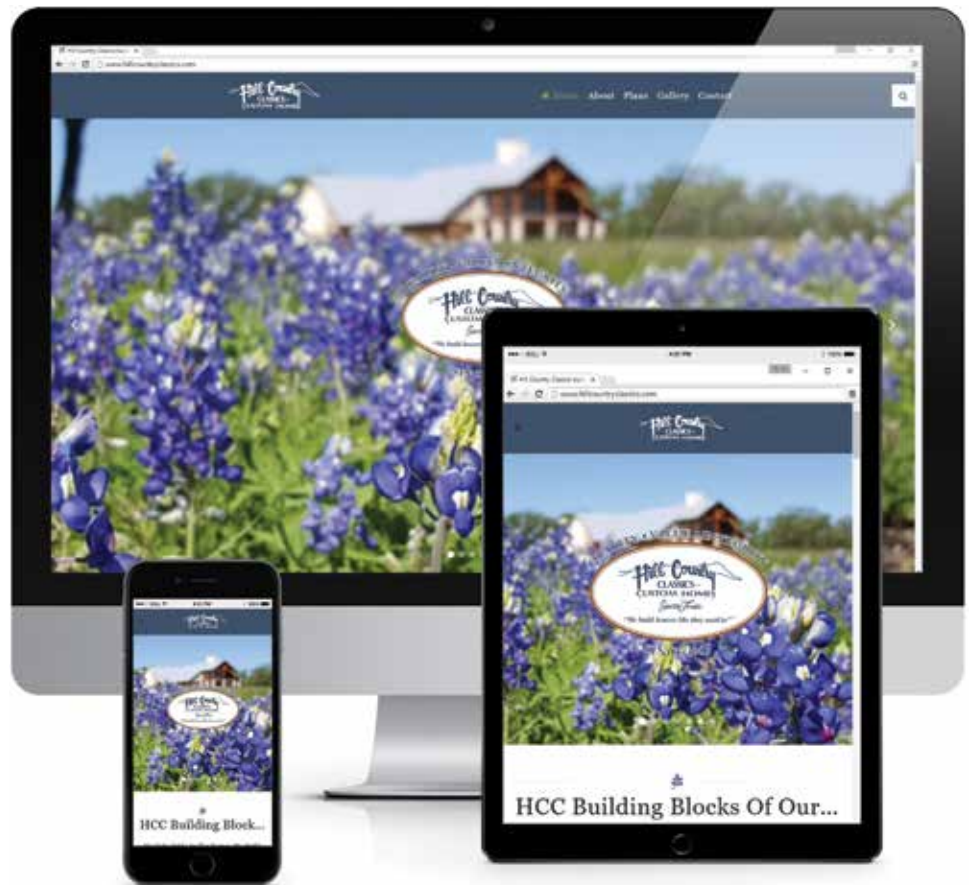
www.hillcountryclassics.com

Hill Country CLASSICS CUSTOM HOMES

Home About Plans Gallery Contact

Hill Country CLASSICS CUSTOM HOMES

Hill Country Classics Custom Homes

www.hillcountryclassics.com

Hill Country

Hill Country CLASSICS CUSTOM HOMES

"We build houses like they used to"

HCC Building Blocks Of Our...

Hill Country

Hill Country

HCC Building Block...